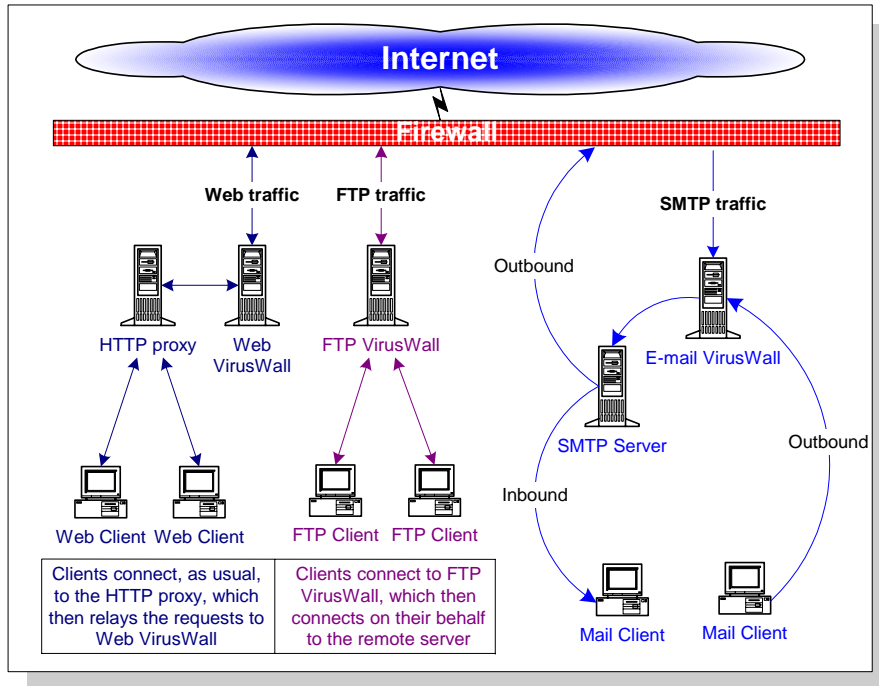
Internet

Firewall

Web traffic

FTP traffic

SMTP traffic

Outbound

HTTP proxy

Web VirusWall

FTP VirusWall

E-mail VirusWall

SMTP Server

Outbound

Inbound

Web Client

Web Client

FTP Client

FTP Client

Mail Client

Mail Client

| Clients connect, as usual, to the HTTP proxy, which then relays the requests to Web VirusWall | Clients connect to FTP VirusWall, which then connects on their behalf to the remote server |
|---|---|